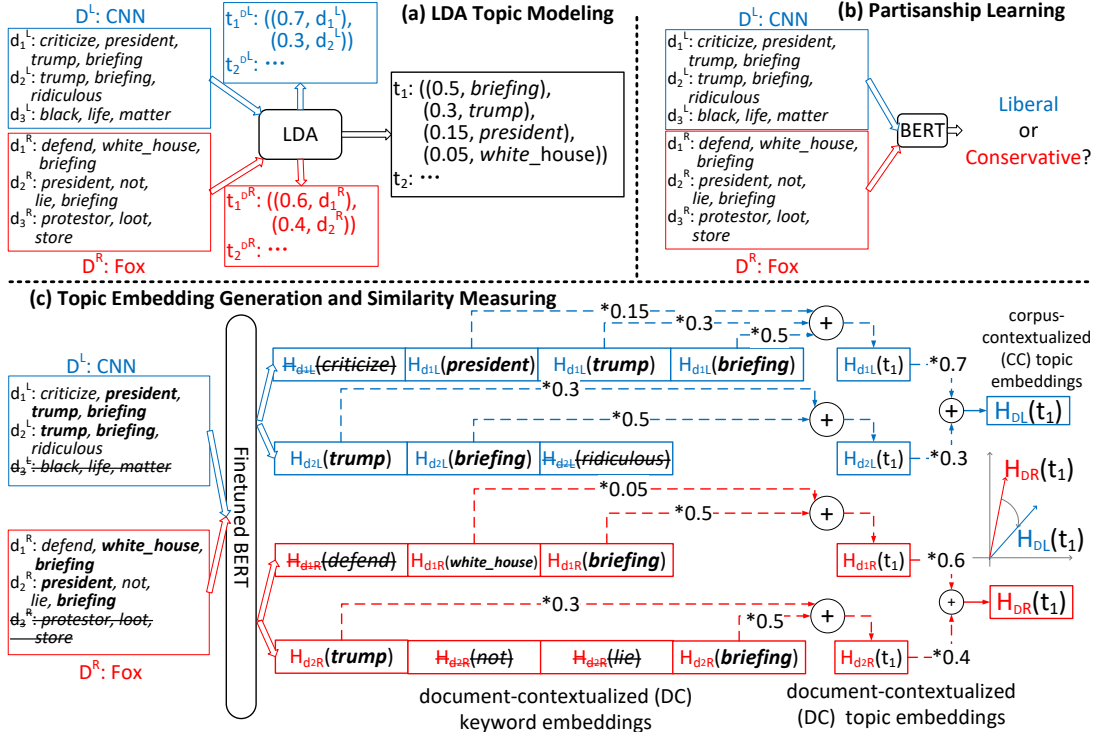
(a) LDA Topic Modeling

$D^L$: CNN

$d_1^L$: criticize, president, trump, briefing
$d_2^L$: trump, briefing, ridiculous
$d_3^L$: black, life, matter

$t_1^{D^L}$: ((0.7, $d_1^L$), (0.3, $d_2^L$))
$t_2^{D^L}$: ⋯

LDA

$t_1$: ((0.5, briefing), (0.3, trump), (0.15, president), (0.05, white_house))
$t_2$: ⋯

$d_1^R$: defend, white_house, briefing
$d_2^R$: president, not, lie, briefing
$d_3^R$: protestor, loot, store

$t_1^{D^R}$: ((0.6, $d_1^R$), (0.4, $d_2^R$))
$t_2^{D^R}$: ⋯

$D^R$: Fox

(b) Partisanship Learning

$D^L$: CNN

$d_1^L$: criticize, president, trump, briefing
$d_2^L$: trump, briefing, ridiculous
$d_3^L$: black, life, matter

$d_1^R$: defend, white_house, briefing
$d_2^R$: president, not, lie, briefing
$d_3^R$: protestor, loot, store

$D^R$: Fox

BERT

Liberal or Conservative?

(c) Topic Embedding Generation and Similarity Measuring

$D^L$: CNN

$d_1^L$: criticize, president, trump, briefing
$d_2^L$: trump, briefing, ridiculous
$d_3^L$: black, life, matter

$d_1^R$: defend, white_house, briefing
$d_2^R$: president, not, lie, briefing
$d_3^R$: protestor, loot, store

$D^R$: Fox

Finetuned BERT

*0.15
*0.3
*0.5

$H_{d1L}$(criticize) $H_{d1L}$(president) $H_{d1L}$(trump) $H_{d1L}$(briefing)

$H_{d1L}(t_1)$ *0.7

corpus-contextualized (CC) topic embeddings

*0.3
*0.5

$H_{d2L}$(trump) $H_{d2L}$(briefing) $H_{d2L}$(ridiculous)

$H_{d2L}(t_1)$ *0.3

$H_{DL}(t_1)$

$H_{DR}(t_1)$

$H_{DL}(t_1)$

*0.05
*0.5

$H_{d1R}$(defend) $H_{d1R}$(white_house) $H_{d1R}$(briefing)

$H_{d1R}(t_1)$ *0.6

$H_{DR}(t_1)$

*0.3
*0.5

$H_{d2R}$(trump) $H_{d2R}$(not) $H_{d2R}$(lie) $H_{d2R}$(briefing)

$H_{d2R}(t_1)$ *0.4

document-contextualized (DC) keyword embeddings

document-contextualized (DC) topic embeddings